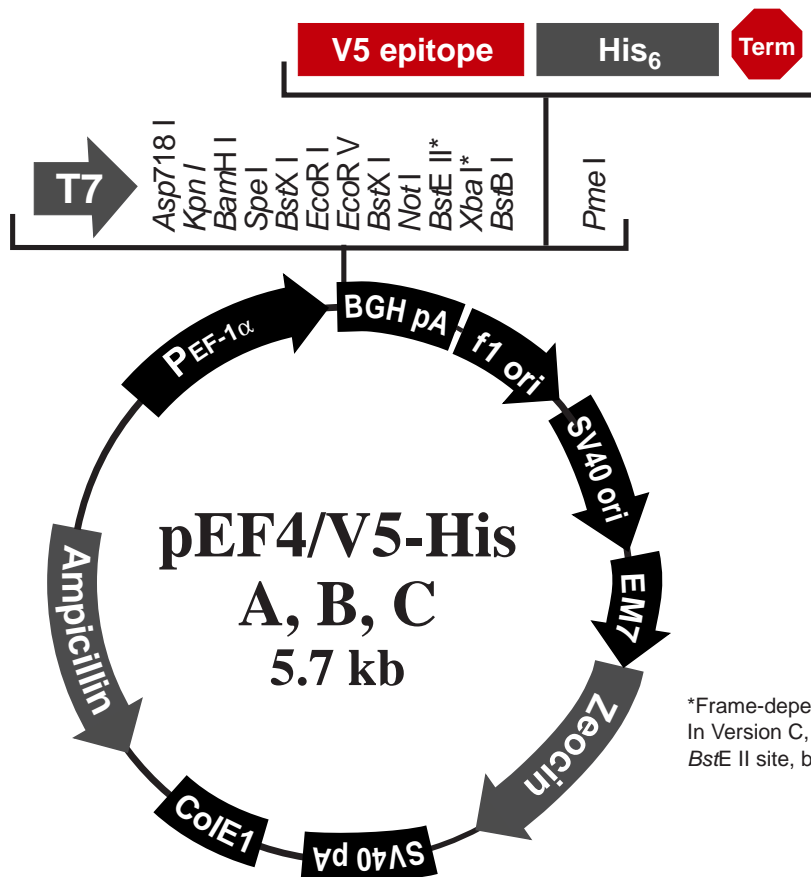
V5 epitope His$_6$ Term

T7

Asp718 I
Kpn I
BamH I
Spe I
BstX I
EcoR I
EcoR V
BstX I
Not I
BstE II*
Xba I*
BstB I

Pme I

P$_{EF-1\alpha}$

BGH pA

f1 ori

SV40 ori

EM7

Zeocin

SV40 pA

ColE1

Ampicillin

pEF4/V5-His
A, B, C
5.7 kb

*Frame-depe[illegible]
In Version C, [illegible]
BstE II site, b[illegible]